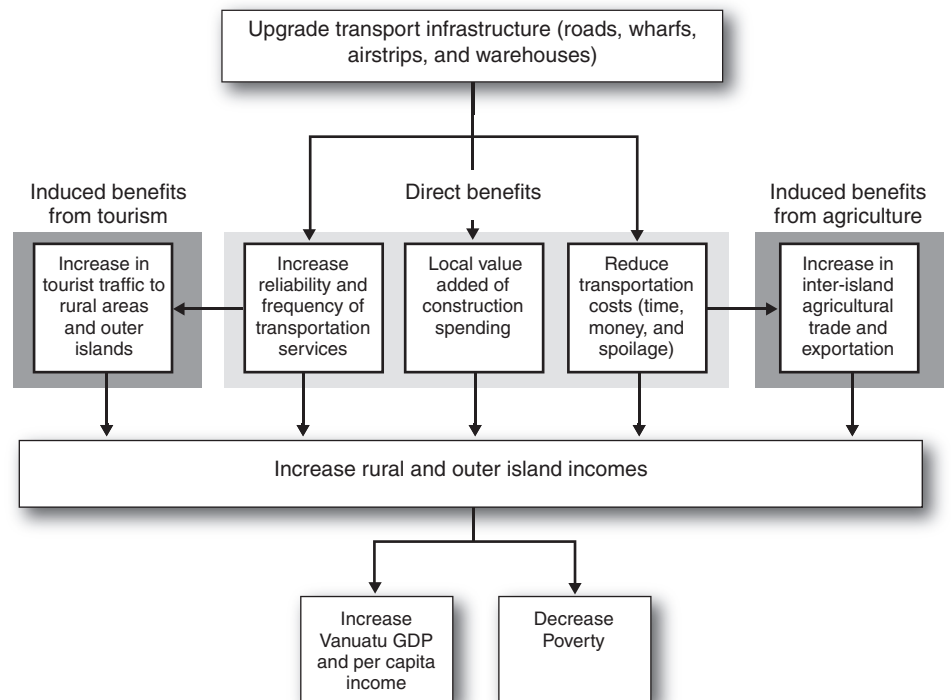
Upgrade transport infrastructure (roads, wharfs, airstrips, and warehouses)

Induced benefits from tourism

Direct benefits

Induced benefits from agriculture

Increase in tourist traffic to rural areas and outer islands

Increase reliability and frequency of transportation services

Local value added of construction spending

Reduce transportation costs (time, money, and spoilage)

Increase in inter-island agricultural trade and exportation

Increase rural and outer island incomes

Increase Vanuatu GDP and per capita income

Decrease Poverty